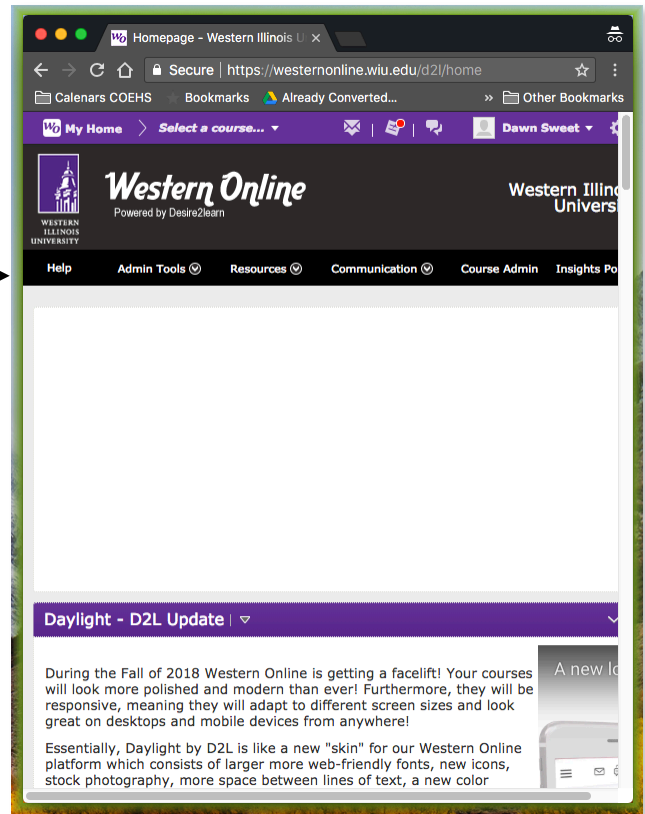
Homepage - Western Illinois U ×

Secure | https://westernonline.wiu.edu/d2l/home

Calenars COEHS Bookmarks Already Converted... » Other Bookmarks

My Home Select a course... Dawn Sweet

WESTERN ILLINOIS UNIVERSITY

Western Online
Powered by Desire2learn

Western Illin
Univers

Help Admin Tools Resources Communication Course Admin Insights Po

Daylight - D2L Update

During the Fall of 2018 Western Online is getting a facelift! Your courses will look more polished and modern than ever! Furthermore, they will be responsive, meaning they will adapt to different screen sizes and look great on desktops and mobile devices from anywhere!

Essentially, Daylight by D2L is like a new "skin" for our Western Online platform which consists of larger more web-friendly fonts, new icons, stock photography, more space between lines of text, a new color

A new lo